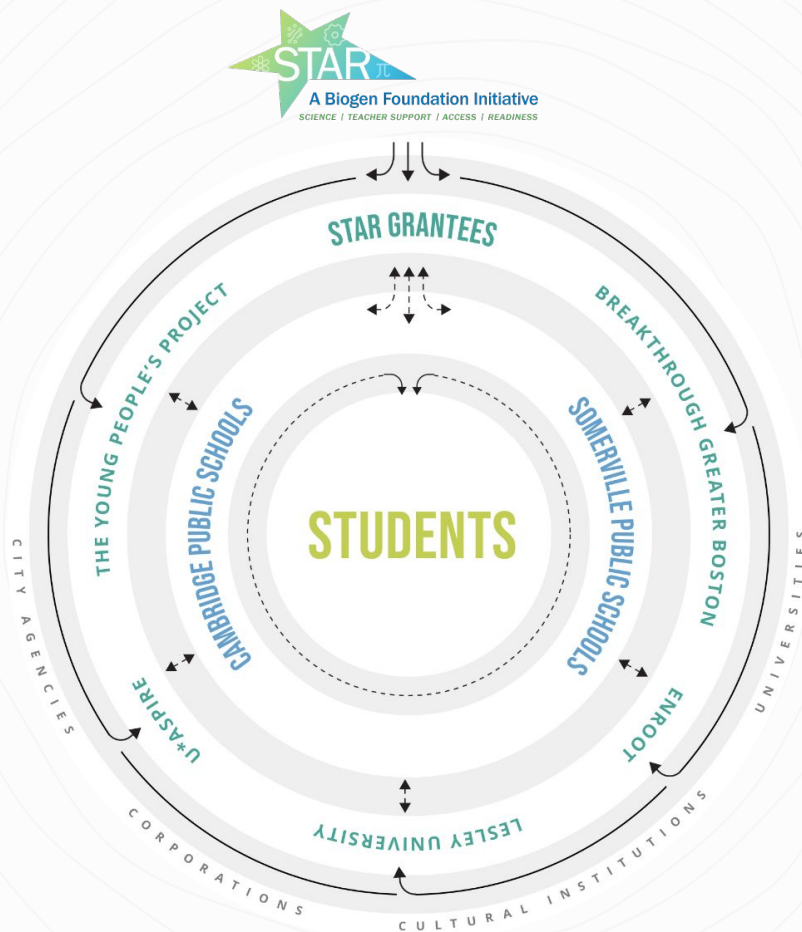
STAR
A Biogen Foundation Initiative
SCIENCE | TEACHER SUPPORT | ACCESS | READINESS

STAR GRANTEES

THE YOUNG PEOPLE'S PROJECT

BREAKTHROUGH GREATER BOSTON

CAMBRIDGE PUBLIC SCHOOLS

SOMERVILLE PUBLIC SCHOOLS

STUDENTS

U*ASPIRE

ENROOT

LESLEY UNIVERSITY

CITY AGENCIES

UNIVERSITIES

CORPORATIONS

CULTURAL INSTITUTIONS